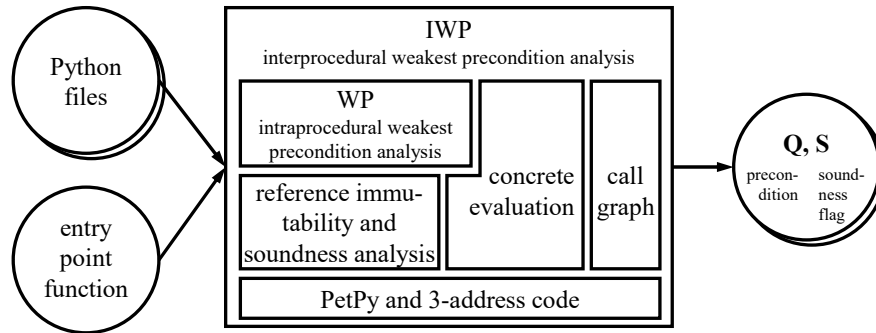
Python files

entry point function

IWP
interprocedural weakest precondition analysis

WP
intraprocedural weakest precondition analysis

reference immutability and soundness analysis

concrete evaluation

call graph

PetPy and 3-address code

Q, S
precondition soundness flag